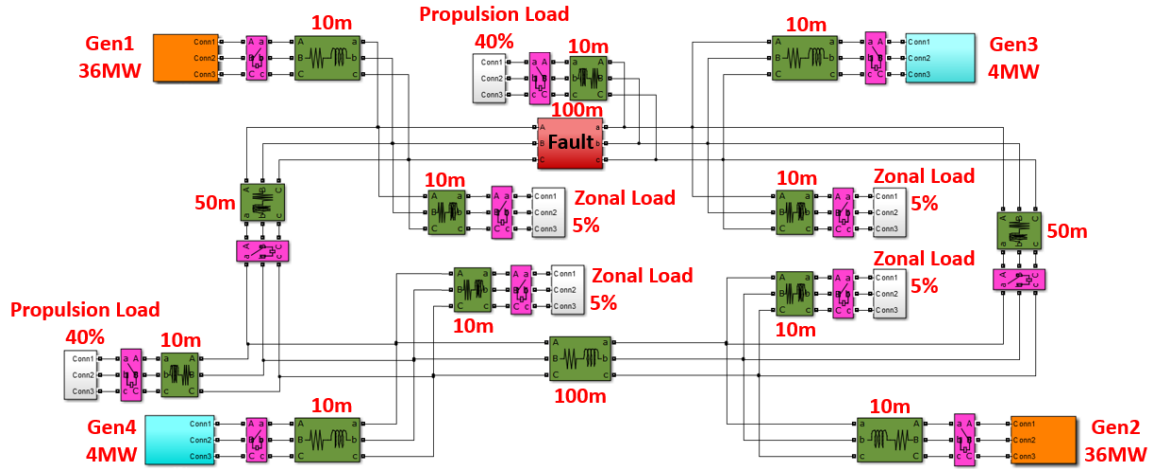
Gen1
36MW

10m

Propulsion Load
40%

10m

100m

Fault

10m

Gen3
4MW

50m

10m

Zonal Load
5%

10m

Zonal Load
5%

50m

10m

Zonal Load
5%

10m

Zonal Load
5%

10m

10m

Propulsion Load
40%

10m

100m

Gen4
4MW

10m

10m

Gen2
36MW